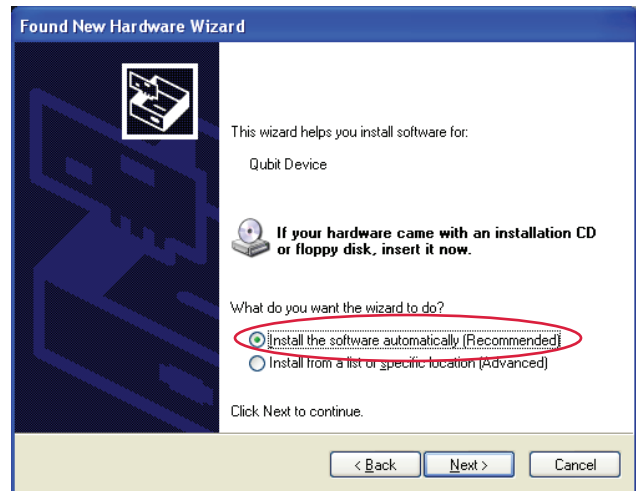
Found New Hardware Wizard

This wizard helps you install software for:

Qubit Device

If your hardware came with an installation CD or floppy disk, insert it now.

What do you want the wizard to do?

Install the software automatically (Recommended)

Install from a list or specific location (Advanced)

Click Next to continue.

< Back

Next >

Cancel